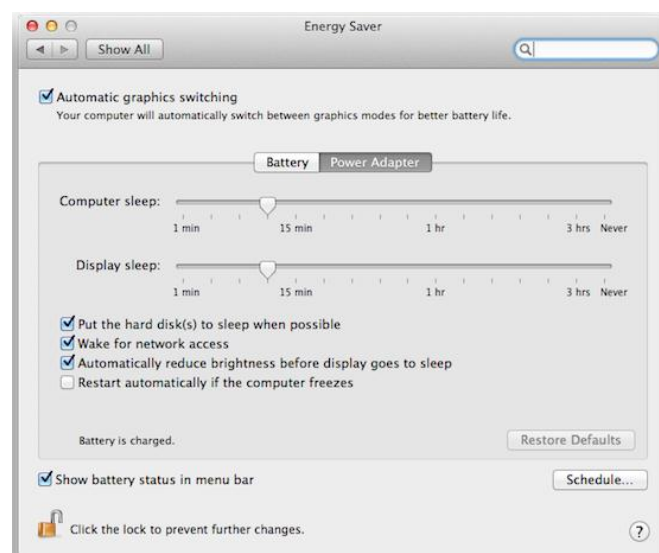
Energy Saver

Show All

Automatic graphics switching
Your computer will automatically switch between graphics modes for better battery life.

Battery | Power Adapter

Computer sleep:
1 min | 15 min | 1 hr | 3 hrs | Never

Display sleep:
1 min | 15 min | 1 hr | 3 hrs | Never

Put the hard disk(s) to sleep when possible
Wake for network access
Automatically reduce brightness before display goes to sleep
Restart automatically if the computer freezes

Battery is charged.

Restore Defaults

Show battery status in menu bar

Schedule...

Click the lock to prevent further changes.

?